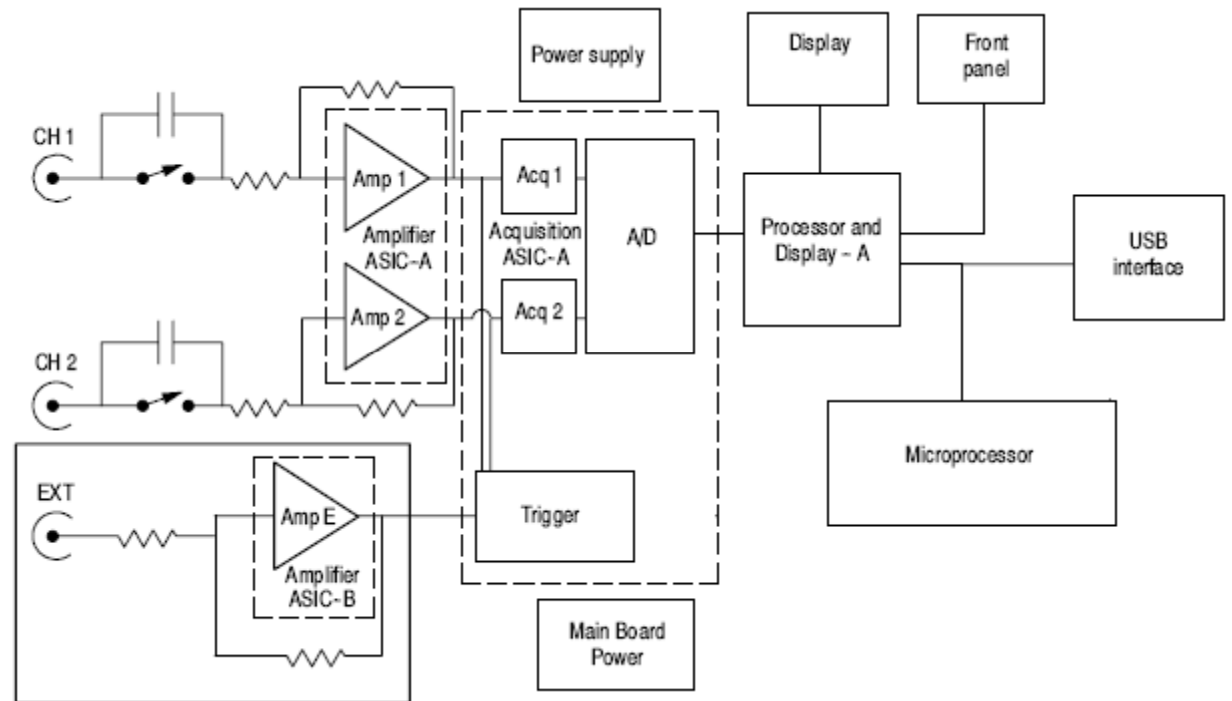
Power supply

Display

Front panel

CH 1

Amp 1

Acq 1

Amplifier ASIC-A

Acquisition ASIC-A

A/D

Processor and Display - A

USB interface

Amp 2

Acq 2

CH 2

Microprocessor

EXT

Amp E

Trigger

Amplifier ASIC-B

Main Board Power